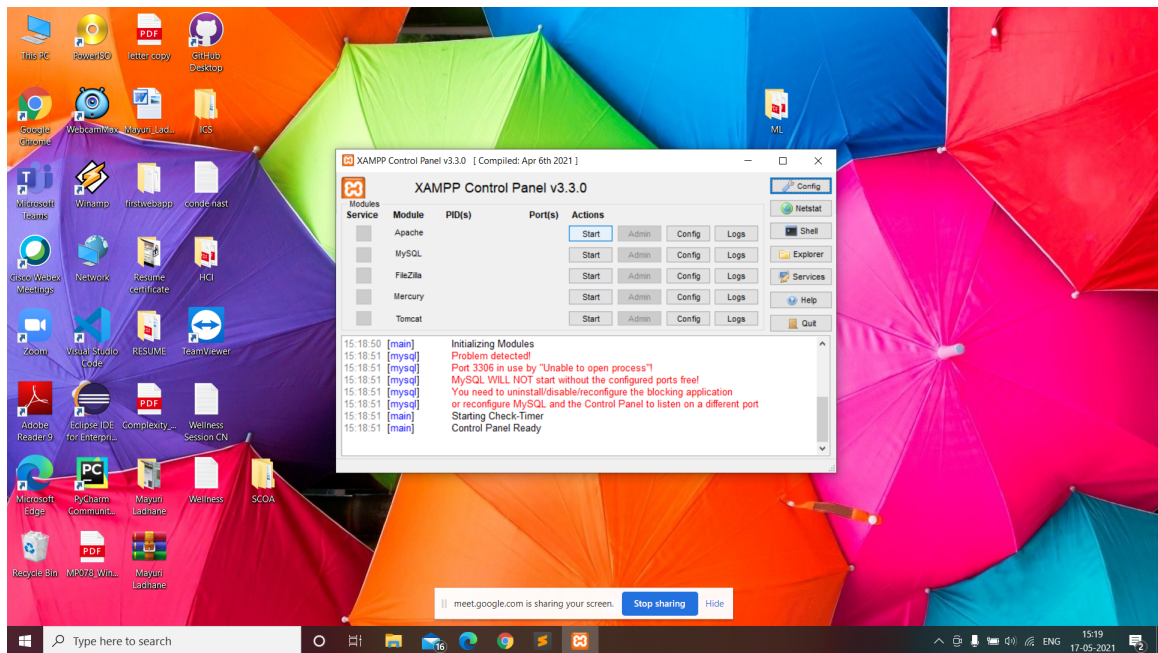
This PC
PowerISO
letter copy
GitHub Desktop
Google Chrome
WebcamMax
Mayuri_Lad...
ICS
Microsoft Teams
Winamp
firstwebapp
conde nast
Cisco Webex Meetings
Network
Resume certificate
HCI
Zoom
Visual Studio Code
RESUME
TeamViewer
Adobe Reader 9
Eclipse IDE for Enterpri...
Complexity_...
Wellness Session CN
Microsoft Edge
PyCharm Communit...
Mayuri Ladhane
Wellness
SCOA
Recycle Bin
MP078_Win...
Mayuri Ladhane
ML

XAMPP Control Panel v3.3.0 [ Compiled: Apr 6th 2021 ]

XAMPP Control Panel v3.3.0

Modules
Service Module PID(s) Port(s) Actions

| Service | Module | PID(s) | Port(s) | Actions | | | |
|---|---|---|---|---|---|---|---|
| | Apache | | | Start | Admin | Config | Logs |
| | MySQL | | | Start | Admin | Config | Logs |
| | FileZilla | | | Start | Admin | Config | Logs |
| | Mercury | | | Start | Admin | Config | Logs |
| | Tomcat | | | Start | Admin | Config | Logs |

Config
Netstat
Shell
Explorer
Services
Help
Quit

15:18:50 [main] Initializing Modules
15:18:51 [mysql] Problem detected!
15:18:51 [mysql] Port 3306 in use by "Unable to open process"!
15:18:51 [mysql] MySQL WILL NOT start without the configured ports free!
15:18:51 [mysql] You need to uninstall/disable/reconfigure the blocking application
15:18:51 [mysql] or reconfigure MySQL and the Control Panel to listen on a different port
15:18:51 [main] Starting Check-Timer
15:18:51 [main] Control Panel Ready

meet.google.com is sharing your screen. Stop sharing Hide

Type here to search
16
ENG 15:19 17-05-2021
2